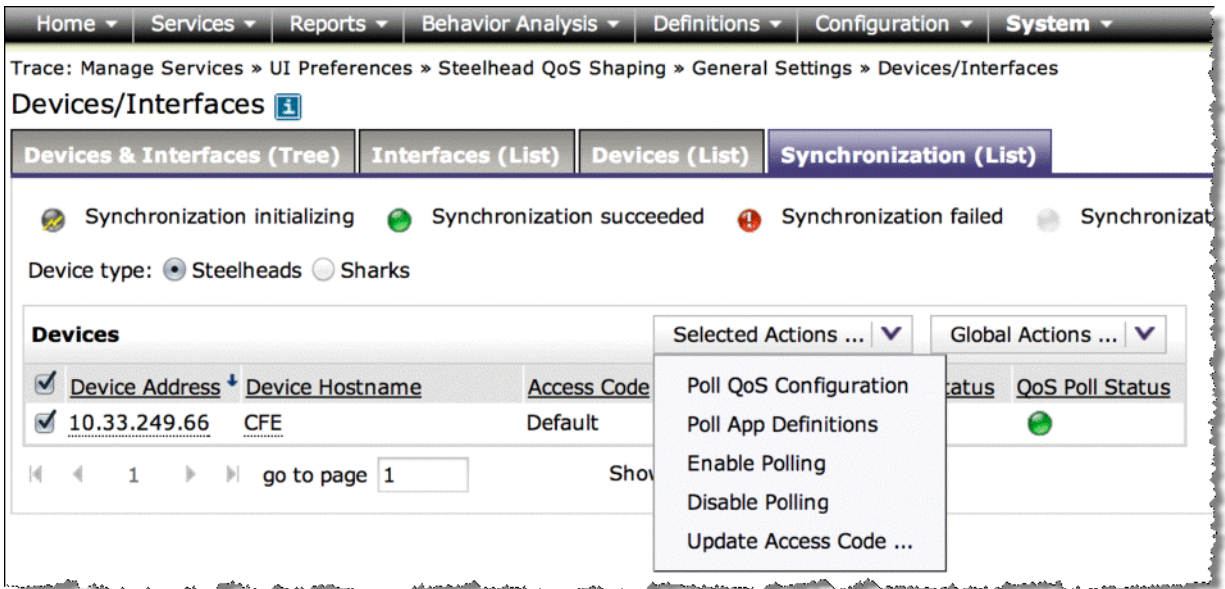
Home ▾ | Services ▾ | Reports ▾ | Behavior Analysis ▾ | Definitions ▾ | Configuration ▾ | System ▾

Trace: Manage Services » UI Preferences » Steelhead QoS Shaping » General Settings » Devices/Interfaces

Devices/Interfaces

Devices & Interfaces (Tree) | Interfaces (List) | Devices (List) | Synchronization (List)

Synchronization initializing Synchronization succeeded Synchronization failed Synchronizat

Device type: Steelheads Sharks

Devices

Selected Actions ...

Global Actions ...

| Device Address | Device Hostname | Access Code | Poll QoS Configuration | tatus | QoS Poll Status |
|---|---|---|---|---|---|
| 10.33.249.66 | CFE | Default | | | |

Poll App Definitions

Enable Polling

Disable Polling

Update Access Code ...

1 go to page 1

Shov